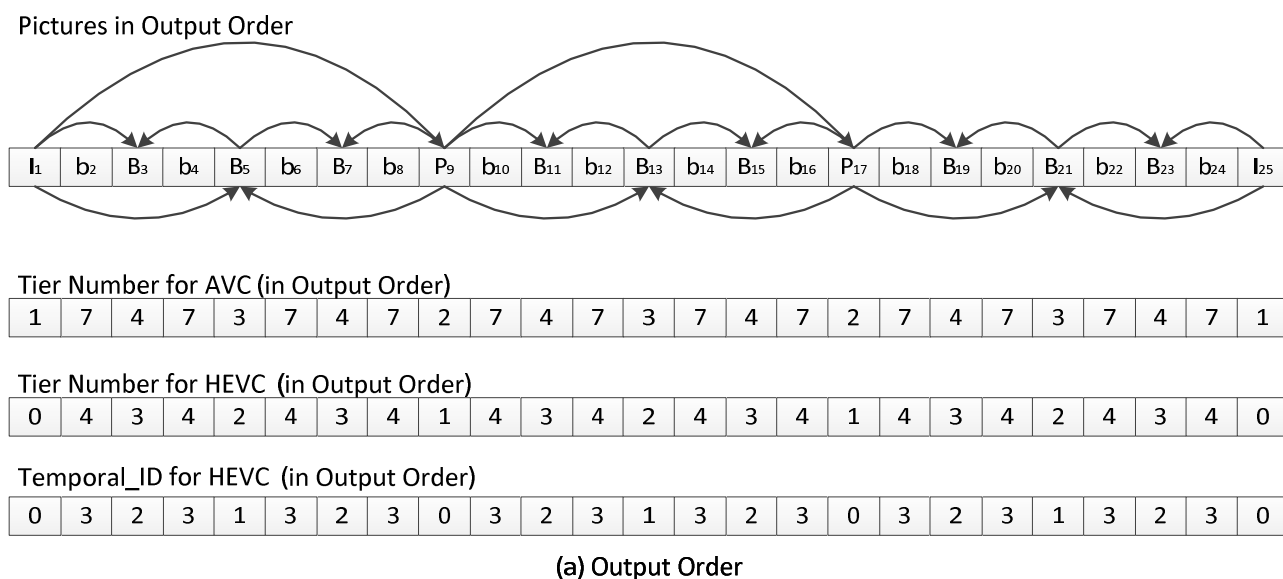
Pictures in Output Order

| $I_1$ | $b_2$ | $B_3$ | $b_4$ | $B_5$ | $b_6$ | $B_7$ | $b_8$ | $P_9$ | $b_{10}$ | $B_{11}$ | $b_{12}$ | $B_{13}$ | $b_{14}$ | $B_{15}$ | $b_{16}$ | $P_{17}$ | $b_{18}$ | $B_{19}$ | $b_{20}$ | $B_{21}$ | $b_{22}$ | $B_{23}$ | $b_{24}$ | $I_{25}$ |
|---|---|---|---|---|---|---|---|---|---|---|---|---|---|---|---|---|---|---|---|---|---|---|---|---|

Tier Number for AVC (in Output Order)

| 1 | 7 | 4 | 7 | 3 | 7 | 4 | 7 | 2 | 7 | 4 | 7 | 3 | 7 | 4 | 7 | 2 | 7 | 4 | 7 | 3 | 7 | 4 | 7 | 1 |
|---|---|---|---|---|---|---|---|---|---|---|---|---|---|---|---|---|---|---|---|---|---|---|---|---|

Tier Number for HEVC (in Output Order)

| 0 | 4 | 3 | 4 | 2 | 4 | 3 | 4 | 1 | 4 | 3 | 4 | 2 | 4 | 3 | 4 | 1 | 4 | 3 | 4 | 2 | 4 | 3 | 4 | 0 |
|---|---|---|---|---|---|---|---|---|---|---|---|---|---|---|---|---|---|---|---|---|---|---|---|---|

Temporal_ID for HEVC (in Output Order)

| 0 | 3 | 2 | 3 | 1 | 3 | 2 | 3 | 0 | 3 | 2 | 3 | 1 | 3 | 2 | 3 | 0 | 3 | 2 | 3 | 1 | 3 | 2 | 3 | 0 |
|---|---|---|---|---|---|---|---|---|---|---|---|---|---|---|---|---|---|---|---|---|---|---|---|---|

(a) Output Order